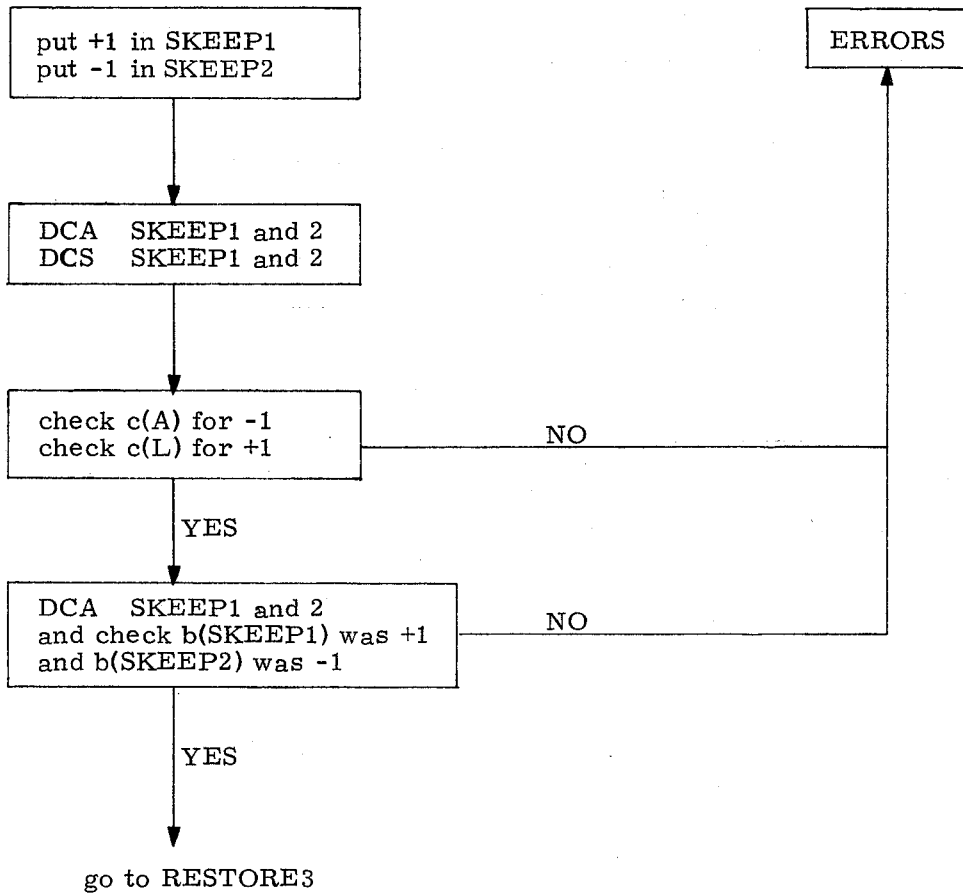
put +1 in SKEEP1
put -1 in SKEEP2

ERRORS

DCA SKEEP1 and 2
DCS SKEEP1 and 2

check c(A) for -1
check c(L) for +1

NO

YES

DCA SKEEP1 and 2
and check b(SKEEP1) was +1
and b(SKEEP2) was -1

NO

YES

go to RESTORE3